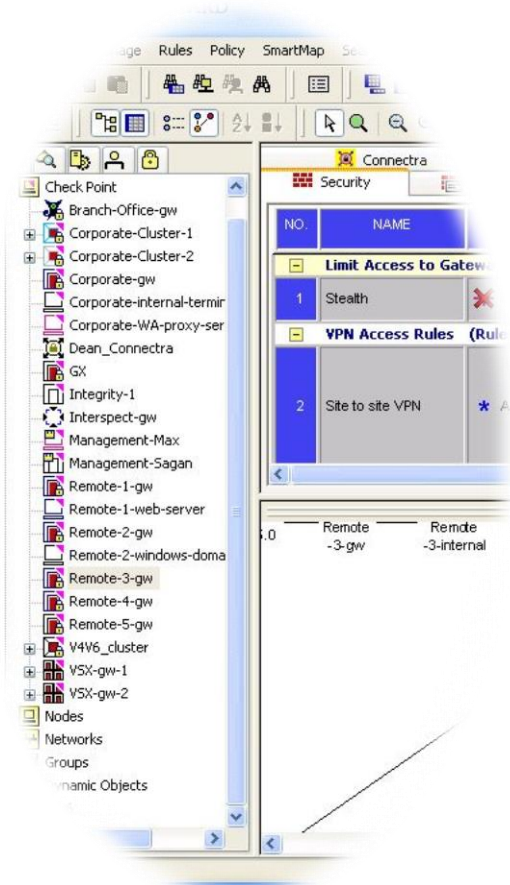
age Rules Policy SmartMap Se

Check Point
Branch-Office-gw
Corporate-Cluster-1
Corporate-Cluster-2
Corporate-gw
Corporate-internal-termir
Corporate-WA-proxy-ser
Dean_Connectra
GX
Integrity-1
Interspect-gw
Management-Max
Management-Sagan
Remote-1-gw
Remote-1-web-server
Remote-2-gw
Remote-2-windows-doma
Remote-3-gw
Remote-4-gw
Remote-5-gw
V4V6_cluster
VSX-gw-1
VSX-gw-2
Nodes
Networks
Groups
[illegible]namic Objects

Connectra
Security

| NO. | NAME |
|---|---|
| | Limit Access to Gatew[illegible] |
| 1 | Stealth |
| | VPN Access Rules (Rul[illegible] |
| 2 | Site to site VPN |

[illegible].0
Remote -3-gw
Remote -3-internal